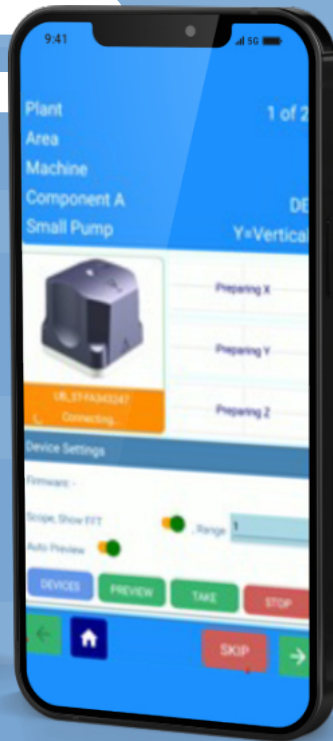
9:41

5G

Plant

1 of 2

Area

Machine

Component A

DE

Small Pump

Y=Vertical

Preparing X

Preparing Y

Preparing Z

URL ST-FA343247

Connecting...

Device Settings

Firmware: -

Scope, Show FFT

Range

1

Auto Preview

DEVICES

PREVIEW

TAKE

STOP

SKIP